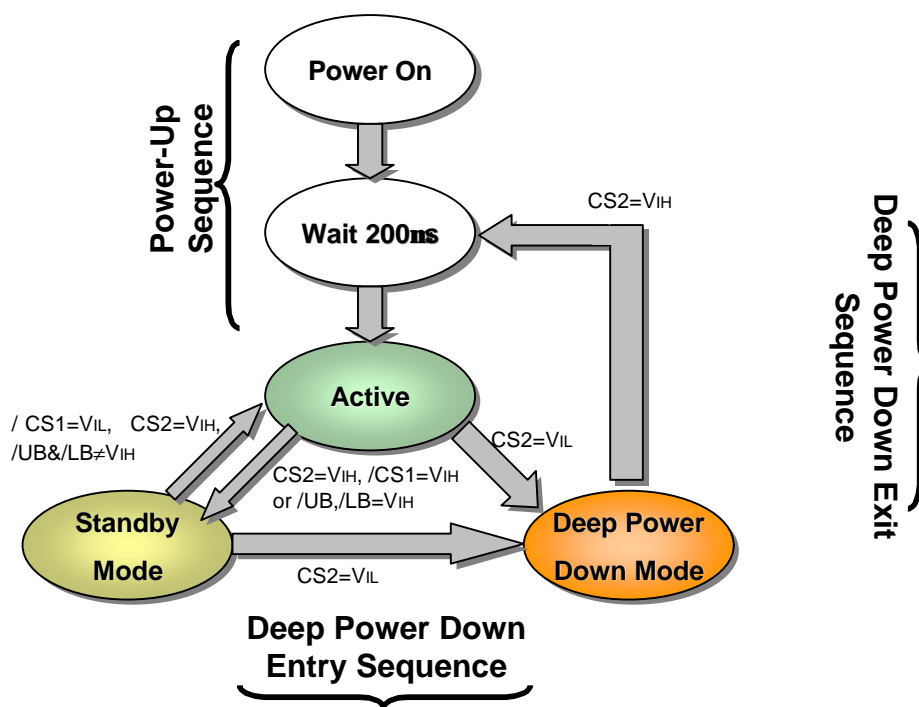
Power-Up Sequence

Power On

Wait 200ms

CS2=$V_{IH}$

Deep Power Down Exit Sequence

Active

/ CS1=$V_{IL}$, CS2=$V_{IH}$, /UB&/LB$\neq V_{IH}$

CS2=$V_{IL}$

CS2=$V_{IH}$, /CS1=$V_{IH}$ or /UB,/LB=$V_{IH}$

Standby Mode

Deep Power Down Mode

CS2=$V_{IL}$

Deep Power Down Entry Sequence